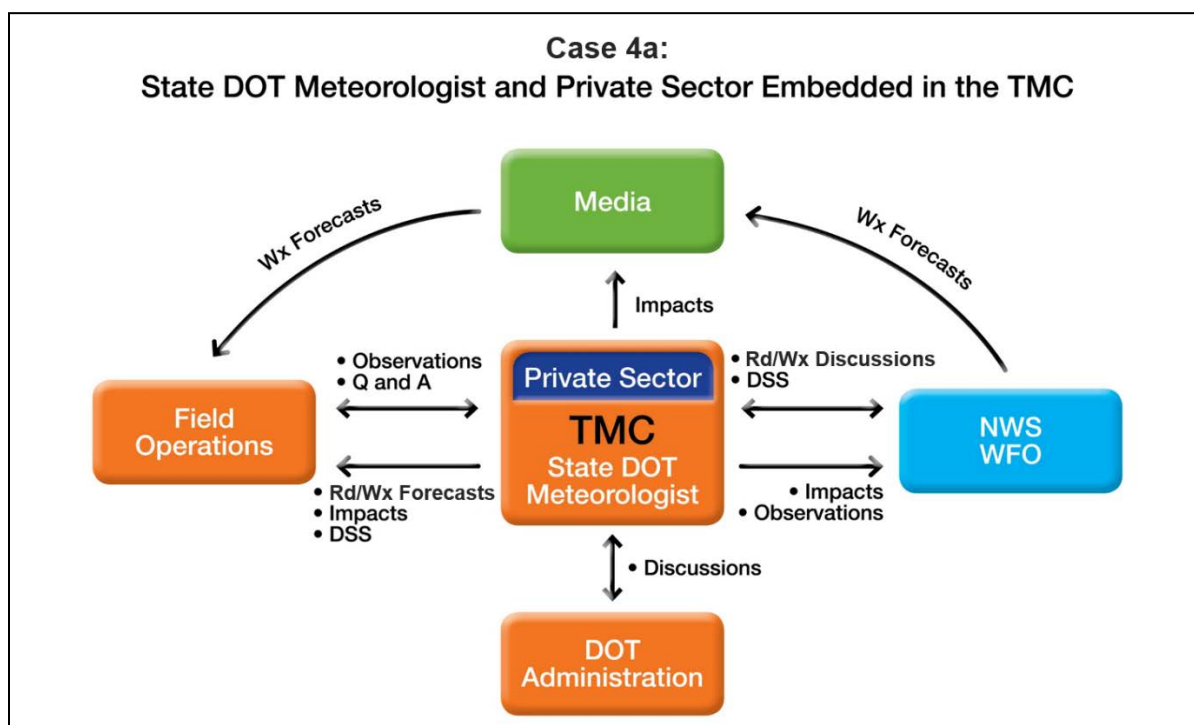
Case 4a:
State DOT Meteorologist and Private Sector Embedded in the TMC

Media

Wx Forecasts

Wx Forecasts

Impacts

• Observations
• Q and A

• Rd/Wx Discussions
• DSS

Field Operations

Private Sector

TMC

State DOT Meteorologist

NWS WFO

• Rd/Wx Forecasts
• Impacts
• DSS

• Impacts
• Observations

• Discussions

DOT Administration